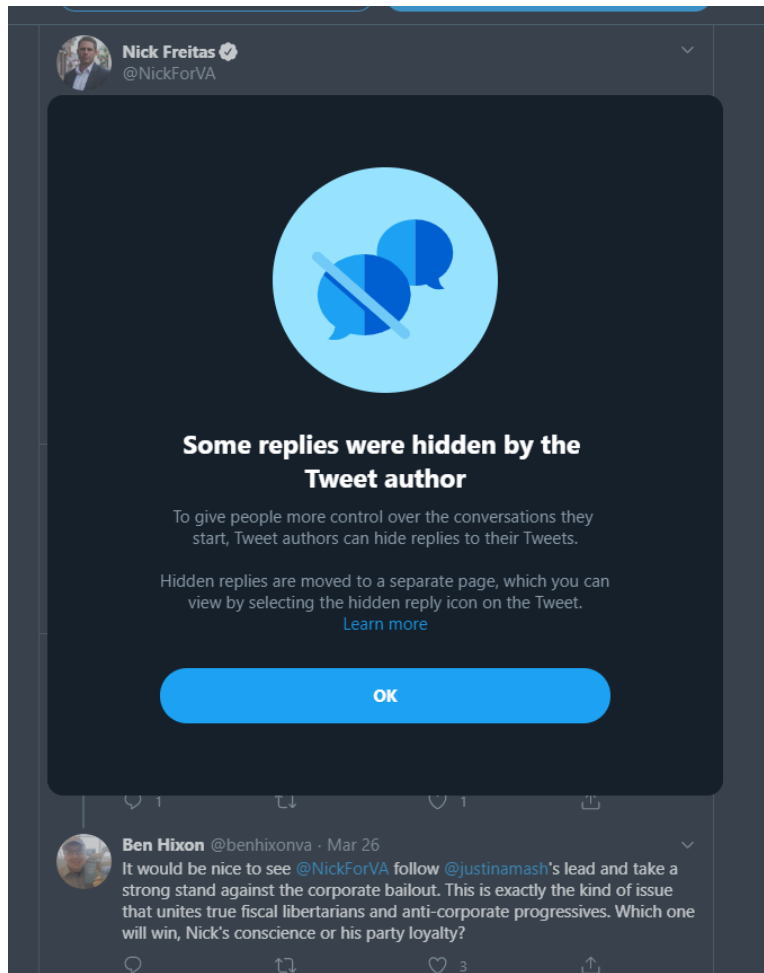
Nick Freitas
@NickForVA

Some replies were hidden by the Tweet author

To give people more control over the conversations they start, Tweet authors can hide replies to their Tweets.

Hidden replies are moved to a separate page, which you can view by selecting the hidden reply icon on the Tweet.
Learn more

OK

1 1

Ben Hixon @benhixonva · Mar 26
It would be nice to see @NickForVA follow @justinamash's lead and take a strong stand against the corporate bailout. This is exactly the kind of issue that unites true fiscal libertarians and anti-corporate progressives. Which one will win, Nick's conscience or his party loyalty?

3